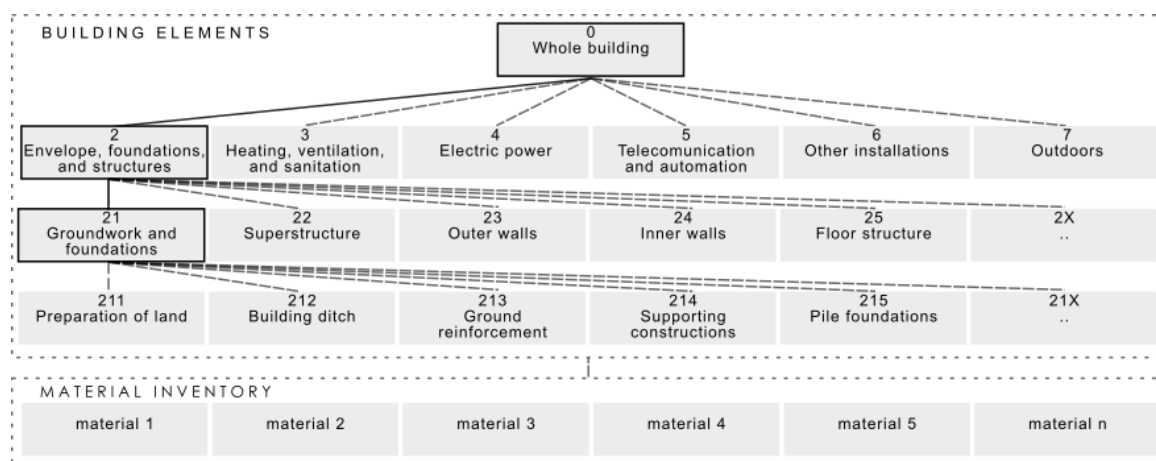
BUILDING ELEMENTS

0
Whole building

2
Envelope, foundations, and structures

3
Heating, ventilation, and sanitation

4
Electric power

5
Telecomunication and automation

6
Other installations

7
Outdoors

21
Groundwork and foundations

22
Superstructure

23
Outer walls

24
Inner walls

25
Floor structure

2X
..

211
Preparation of land

212
Building ditch

213
Ground reinforcement

214
Supporting constructions

215
Pile foundations

21X
..

MATERIAL INVENTORY

material 1

material 2

material 3

material 4

material 5

material n